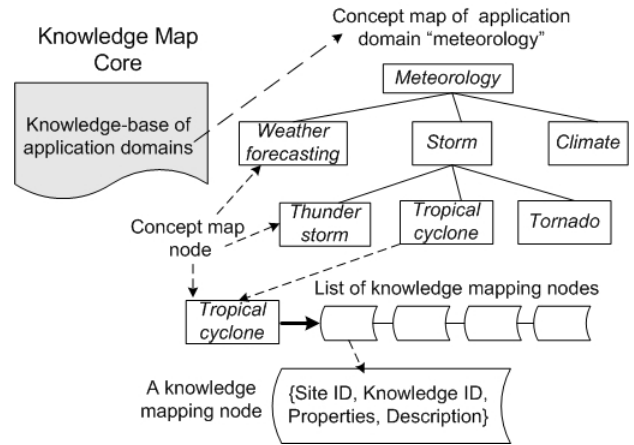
Knowledge Map Core

Concept map of application domain "meteorology"

Knowledge-base of application domains

Meteorology

Weather forecasting

Storm

Climate

Concept map node

Thunder storm

Tropical cyclone

Tornado

List of knowledge mapping nodes

Tropical cyclone

A knowledge mapping node

{Site ID, Knowledge ID, Properties, Description}